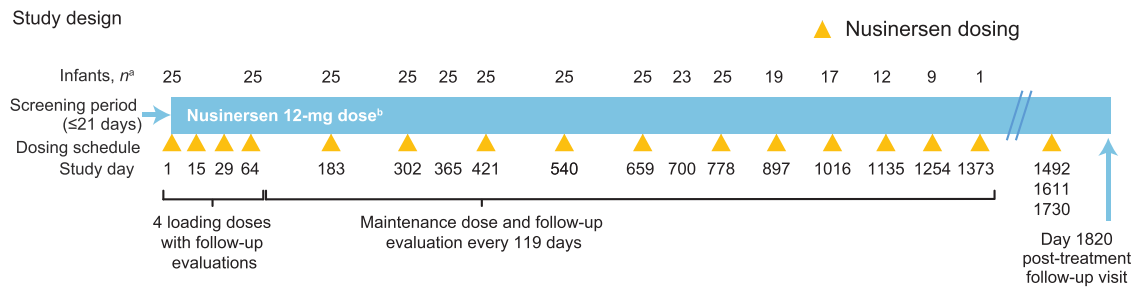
Study design

Nusinersen dosing

Infants, $n^a$ 25 25 25 25 25 25 25 25 23 25 19 17 12 9 1

Screening period (≤21 days)

Nusinersen 12-mg dose$^b$

Dosing schedule

Study day 1 15 29 64 183 302 365 421 540 659 700 778 897 1016 1135 1254 1373 1492 1611 1730

4 loading doses with follow-up evaluations

Maintenance dose and follow-up evaluation every 119 days

Day 1820 post-treatment follow-up visit